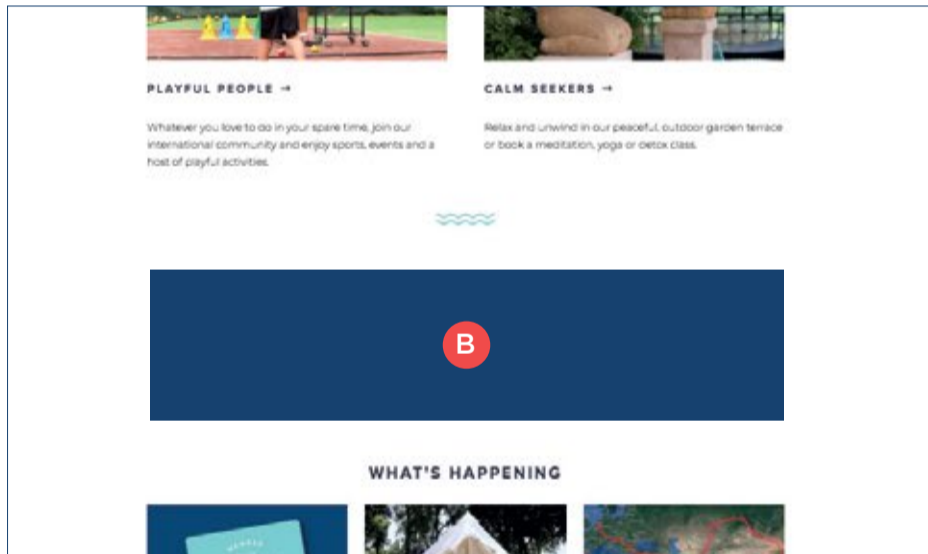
PLAYFUL PEOPLE →

Whatever you love to do in your spare time, join our international community and enjoy sports, events and a host of playful activities.

CALM SEEKERS →

Relax and unwind in our peaceful, outdoor garden terrace or book a meditation, yoga or detox class.

B

WHAT'S HAPPENING